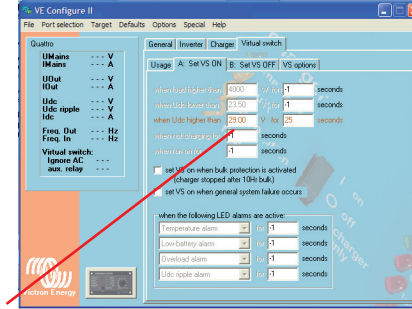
VE Configure II

File Port selection Target Defaults Options Special Help

Quattro

UMains --- V
IMains --- A

UOut --- V
IOut --- A

Udc --- V
Udc ripple --- V
Idc --- A

Freq. Out --- Hz
Freq. In --- Hz

Virtual switch:
Ignore AC
aux. relay ---

General Inverter Charger Virtual switch

Usage A: Set VS ON B: Set VS OFF VS options

when load higher than 4000 W for -1 seconds
when Udc lower than 23.50 V for -1 seconds
when Udc higher than 29.00 V for 25 seconds
when not charging for -1 seconds
when fan on for -1 seconds

set VS on when bulk protection is activated (charger stopped after 10Hr bulk)

set VS on when general system failure occurs

when the following LED alarms are active:

Temperature alarm for -1 seconds
Low-battery alarm for -1 seconds
Overload alarm for -1 seconds
Udc ripple alarm for -1 seconds

victron Energy

on
off
charger only